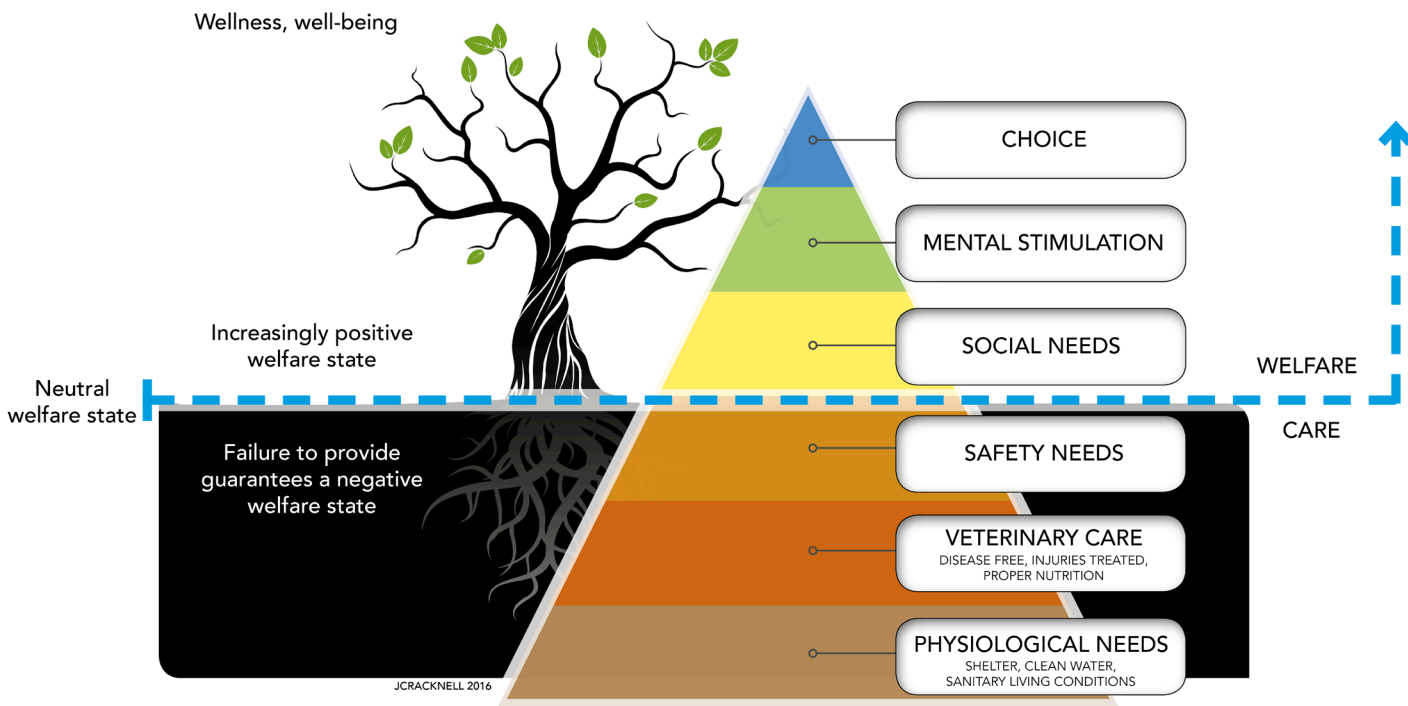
Wellness, well-being

CHOICE

MENTAL STIMULATION

Increasingly positive welfare state

SOCIAL NEEDS

WELFARE

Neutral welfare state

CARE

Failure to provide guarantees a negative welfare state

SAFETY NEEDS

VETERINARY CARE
DISEASE FREE, INJURIES TREATED, PROPER NUTRITION

PHYSIOLOGICAL NEEDS
SHELTER, CLEAN WATER, SANITARY LIVING CONDITIONS

JCRACKNELL 2016